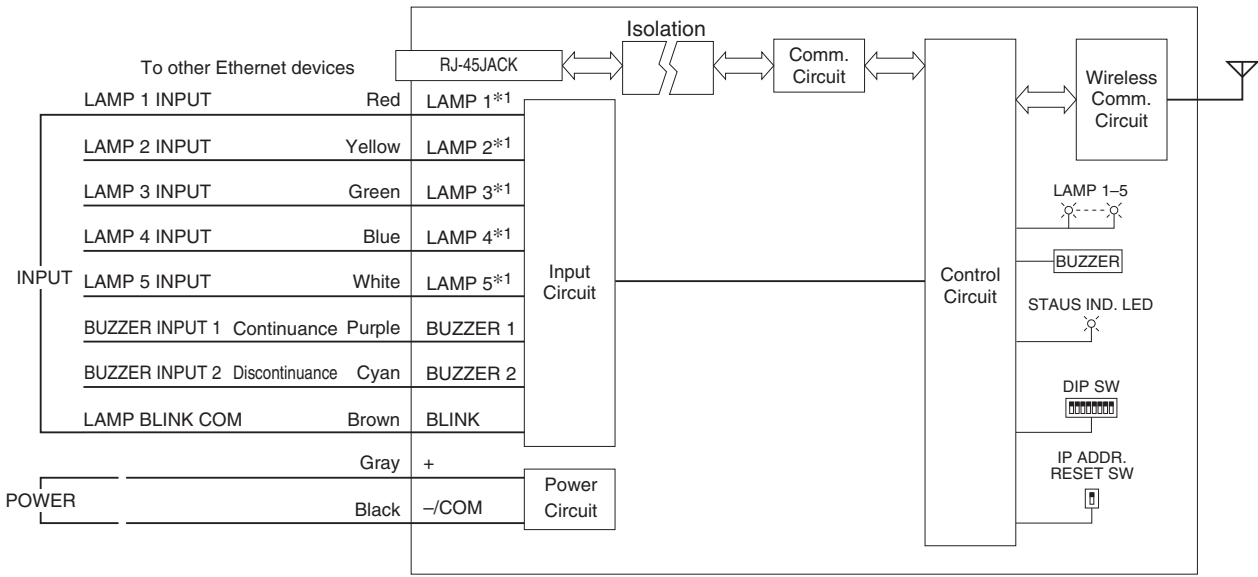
Isolation

To other Ethernet devices

RJ-45JACK

Comm. Circuit

Wireless Comm. Circuit

INPUT

LAMP 1 INPUT Red LAMP 1*1

LAMP 2 INPUT Yellow LAMP 2*1

LAMP 3 INPUT Green LAMP 3*1

LAMP 4 INPUT Blue LAMP 4*1

LAMP 5 INPUT White LAMP 5*1

BUZZER INPUT 1 Continuance Purple BUZZER 1

BUZZER INPUT 2 Discontinuance Cyan BUZZER 2

LAMP BLINK COM Brown BLINK

Input Circuit

Control Circuit

LAMP 1–5

BUZZER

STAUS IND. LED

DIP SW

IP ADDR. RESET SW

POWER

Gray +

Black –/COM

Power Circuit